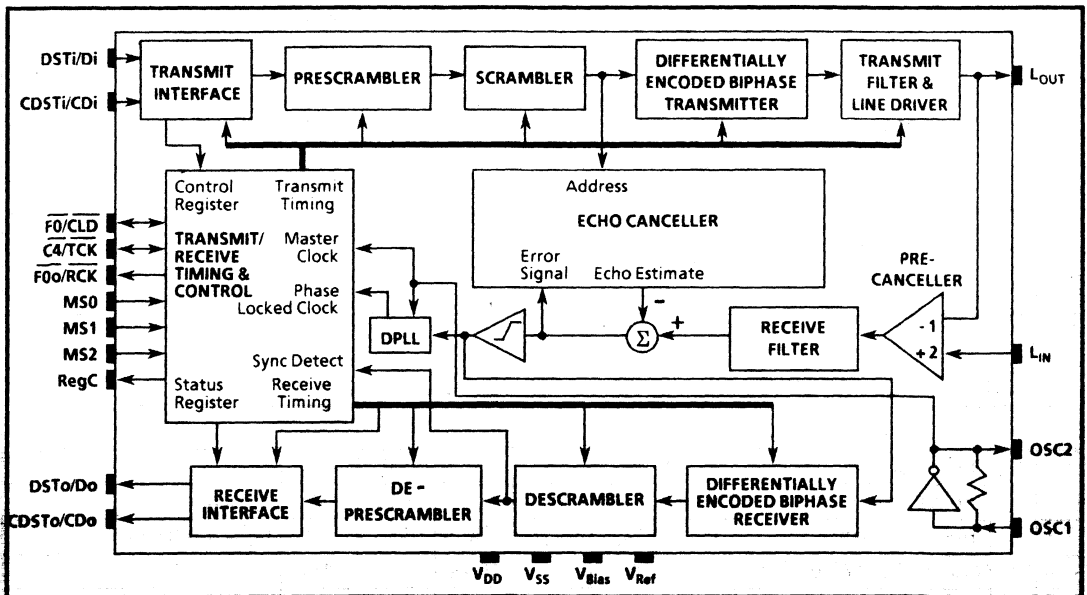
DSTi/Di

CDSTi/CDi

TRANSMIT INTERFACE

PRESCRAMBLER

SCRAMBLER

DIFFERENTIALLY ENCODED BIPHASE TRANSMITTER

TRANSMIT FILTER & LINE DRIVER

$L_{OUT}$

Control Register

Transmit Timing

$\overline{F0}/\overline{CLD}$

$\overline{C4}/\overline{TCK}$

$\overline{F0o}/\overline{RCK}$

MS0

MS1

MS2

RegC

TRANSMIT/ RECEIVE TIMING & CONTROL

Master Clock

Phase Locked Clock

Sync Detect

Status Register

Receive Timing

Address

ECHO CANCELLER

Error Signal

Echo Estimate

PRE-CANCELLER

DPLL

$\Sigma$

+

-

RECEIVE FILTER

-1

+2

$L_{IN}$

OSC2

OSC1

DSTo/Do

CDSTo/CDo

RECEIVE INTERFACE

DE - PRESCRAMBLER

DESCRAMBLER

DIFFERENTIALLY ENCODED BIPHASE RECEIVER

$V_{DD}$

$V_{SS}$

$V_{Bias}$

$V_{Ref}$